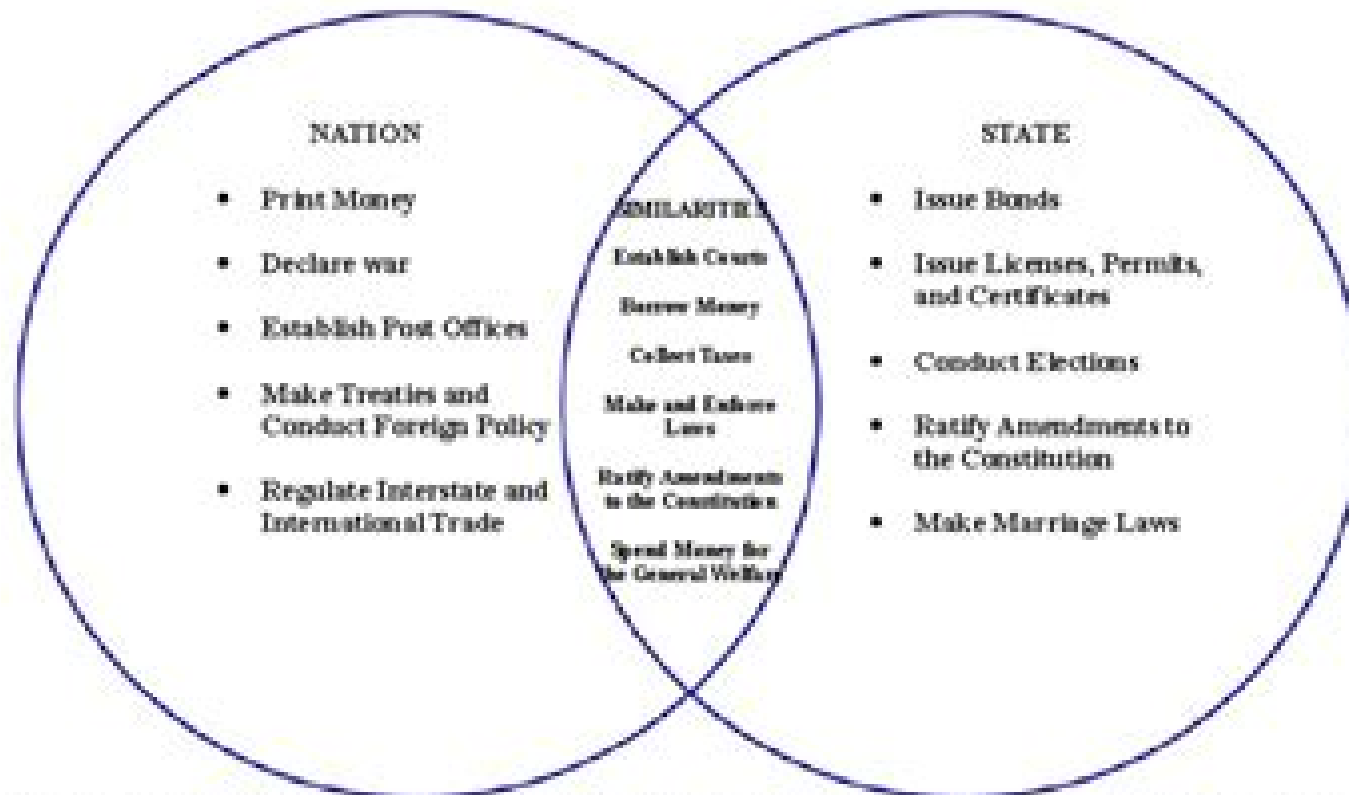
NATION

- Print Money
- Declare war
- Establish Post Offices
- Make Treaties and Conduct Foreign Policy
- Regulate Interstate and International Trade

SIMILARITIES

Establish Courts

Borrow Money

Collect Taxes

Make and Enforce Laws

Ratify Amendments to the Constitution

Spend Money for the General Welfare

STATE

- Issue Bonds
- Issue Licenses, Permits, and Certificates
- Conduct Elections
- Ratify Amendments to the Constitution
- Make Marringe Laws